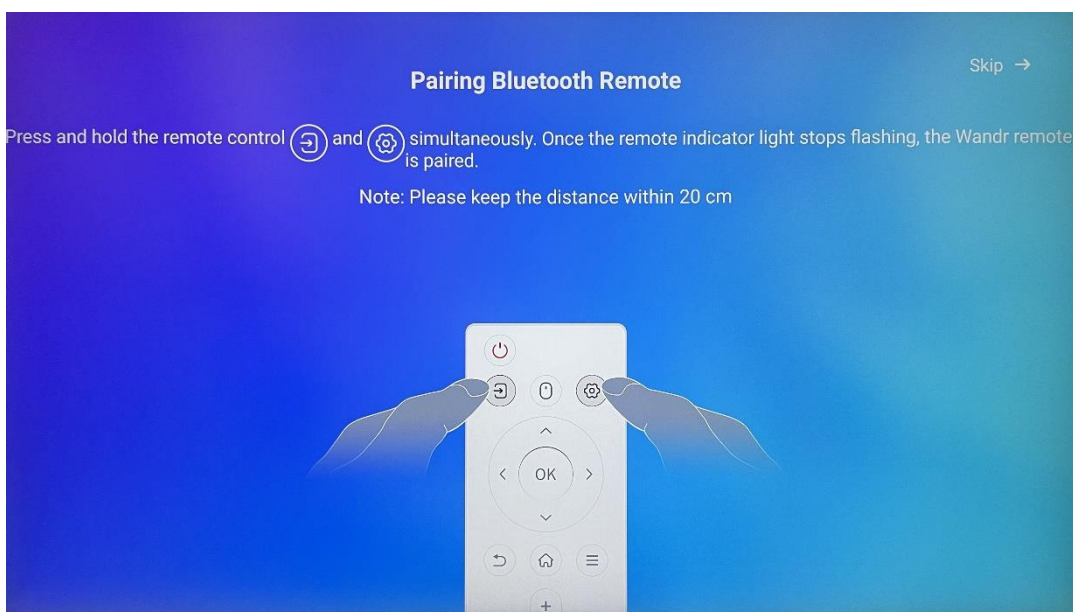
Pairing Bluetooth Remote

Skip →

Press and hold the remote control and simultaneously. Once the remote indicator light stops flashing, the Wandr remote is paired.

Note: Please keep the distance within 20 cm

OK

+